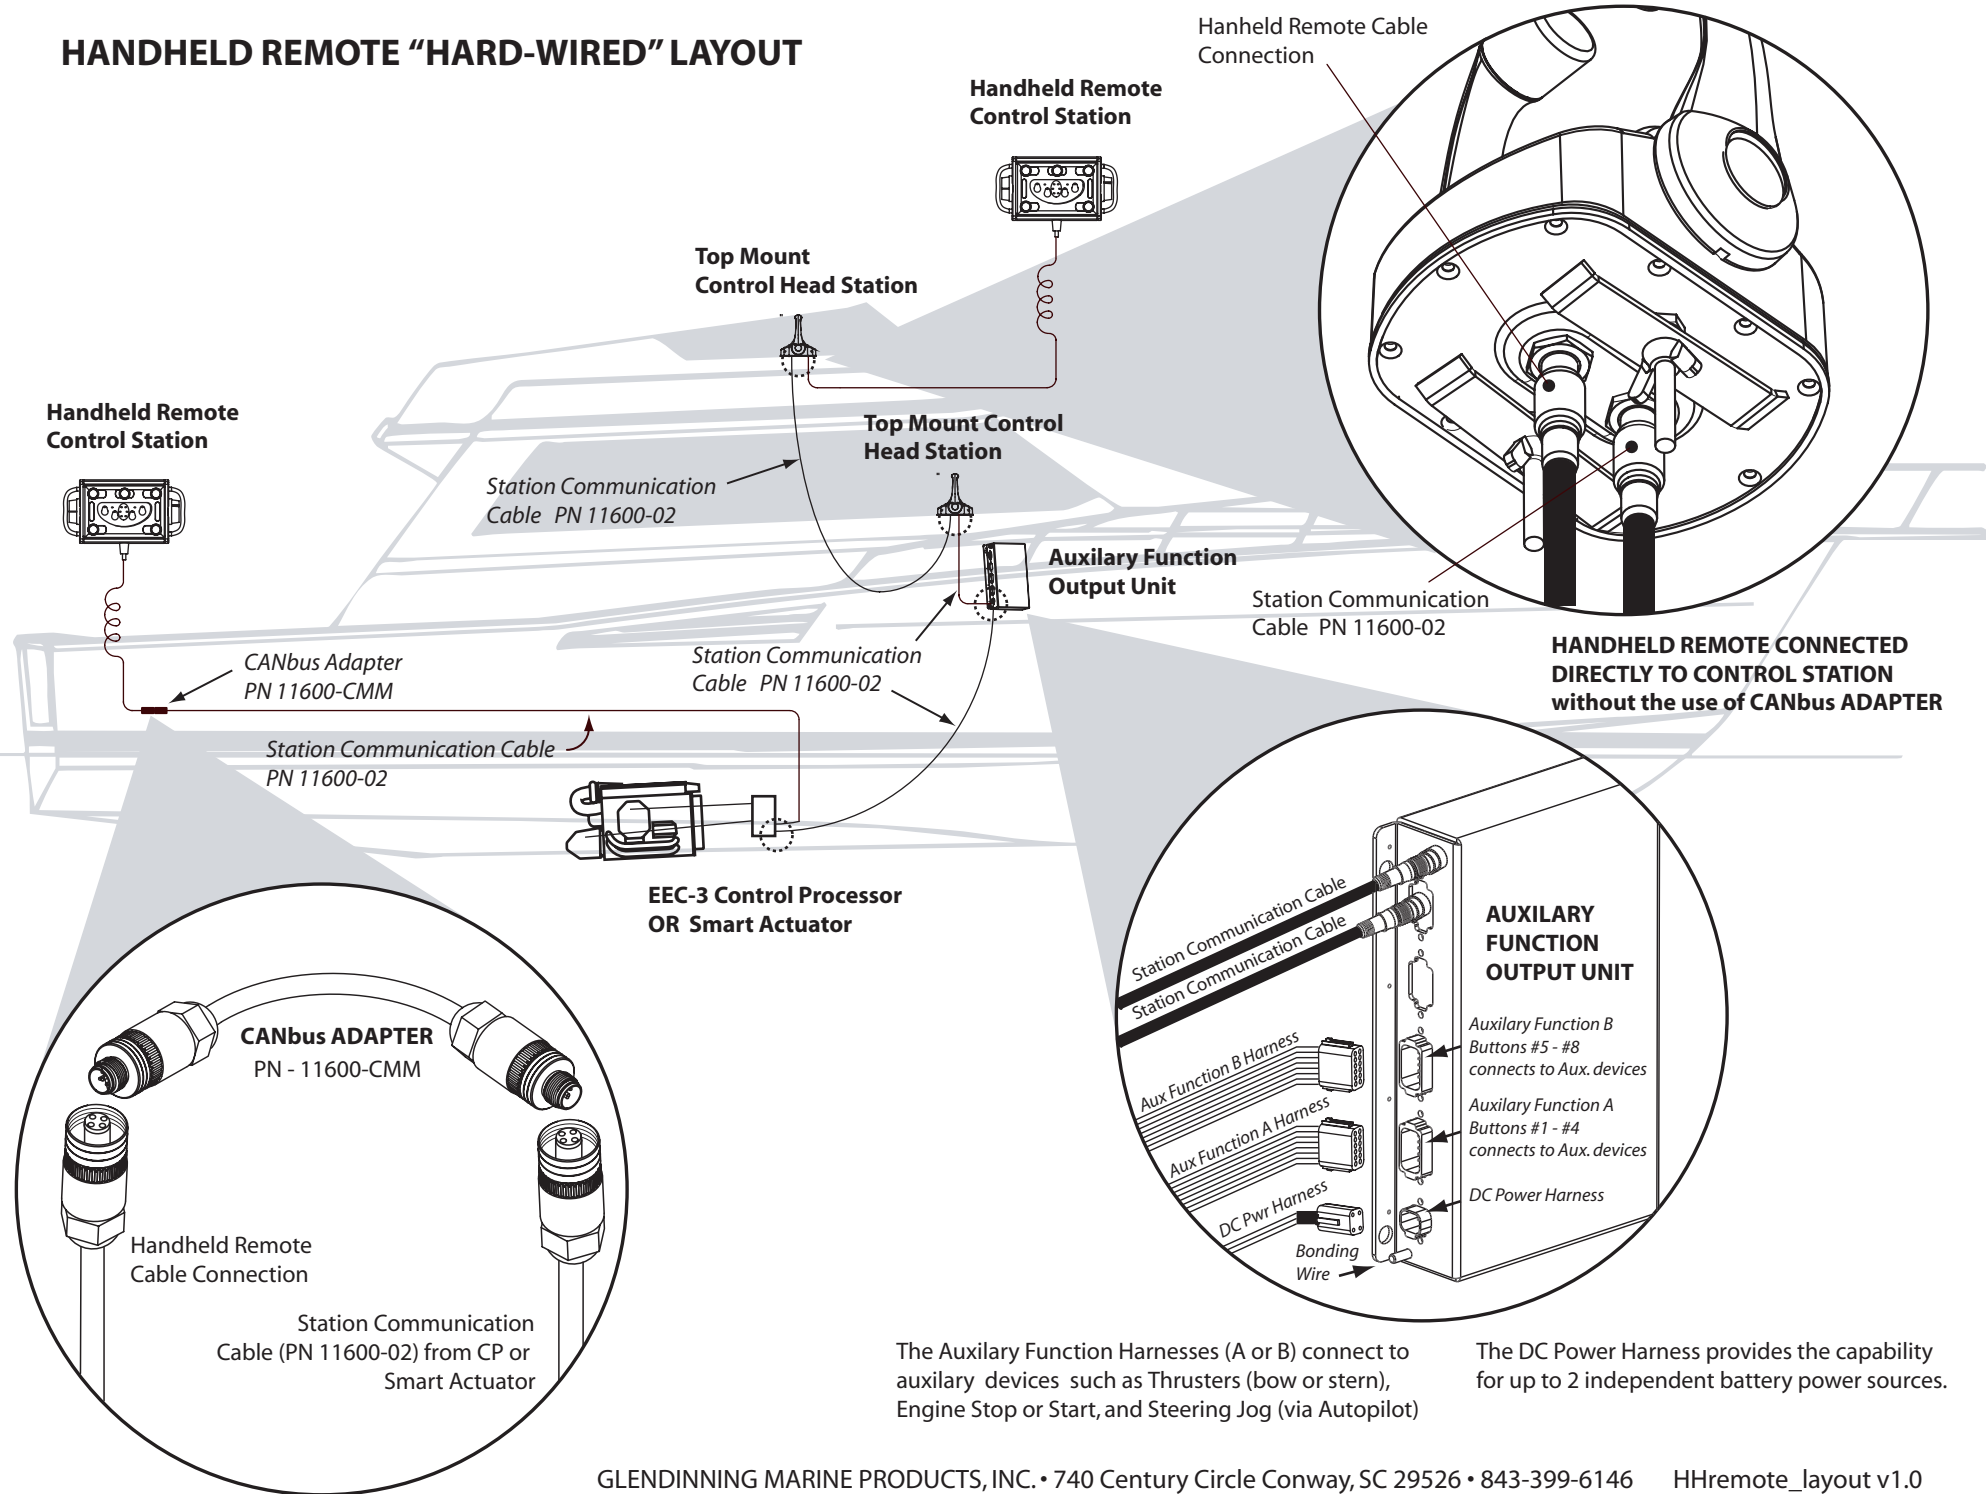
HANDHELD REMOTE "HARD-WIRED" LAYOUT

Hanheld Remote Cable Connection

Handheld Remote Control Station

Top Mount Control Head Station

Handheld Remote Control Station

Top Mount Control Head Station

Station Communication Cable PN 11600-02

Auxilary Function Output Unit

Station Communication Cable PN 11600-02

HANDHELD REMOTE CONNECTED DIRECTLY TO CONTROL STATION without the use of CANbus ADAPTER

CANbus Adapter PN 11600-CMM

Station Communication Cable PN 11600-02

Station Communication Cable PN 11600-02

EEC-3 Control Processor OR Smart Actuator

CANbus ADAPTER
PN - 11600-CMM

Handheld Remote Cable Connection

Station Communication Cable (PN 11600-02) from CP or Smart Actuator

Station Communication Cable
Station Communication Cable

AUXILARY FUNCTION OUTPUT UNIT

Aux Function B Harness
Auxilary Function B Buttons #5 - #8 connects to Aux. devices

Aux Function A Harness
Auxilary Function A Buttons #1 - #4 connects to Aux. devices

DC Pwr Harness
DC Power Harness

Bonding Wire

The Auxilary Function Harnesses (A or B) connect to auxilary devices such as Thrusters (bow or stern), Engine Stop or Start, and Steering Jog (via Autopilot)

The DC Power Harness provides the capability for up to 2 independent battery power sources.

GLENDINNING MARINE PRODUCTS, INC. • 740 Century Circle Conway, SC 29526 • 843-399-6146 HHremote_layout v1.0